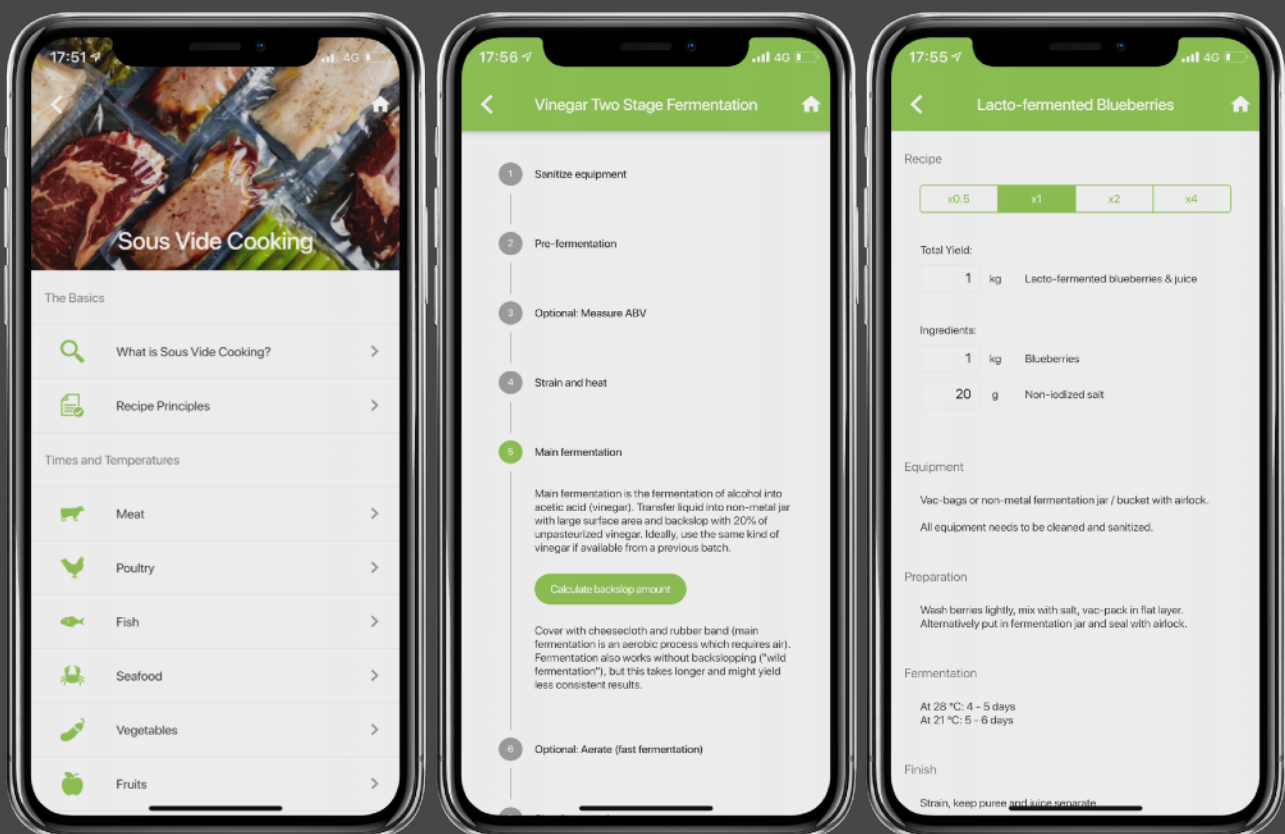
17:51 4G

Sous Vide Cooking

The Basics

What is Sous Vide Cooking?

Recipe Principles

Times and Temperatures

Meat

Poultry

Fish

Seafood

Vegetables

Fruits

17:56 4G

Vinegar Two Stage Fermentation

1 Sanitize equipment

2 Pre-fermentation

3 Optional: Measure ABV

4 Strain and heat

5 Main fermentation

Main fermentation is the fermentation of alcohol into acetic acid (vinegar). Transfer liquid into non-metal jar with large surface area and backslop with 20% of unpasteurized vinegar. Ideally, use the same kind of vinegar if available from a previous batch.

Calculate backslop amount

Cover with cheesecloth and rubber band (main fermentation is an aerobic process which requires air). Fermentation also works without backslopping ("wild fermentation"), but this takes longer and might yield less consistent results.

6 Optional: Aerate (fast fermentation)

17:55 4G

Lacto-fermented Blueberries

Recipe

| x0.5 | x1 | x2 | x4 |
|---|---|---|---|

Total Yield:

1 kg Lacto-fermented blueberries & juice

Ingredients:

1 kg Blueberries

20 g Non-iodized salt

Equipment

Vac-bags or non-metal fermentation jar / bucket with airlock.

All equipment needs to be cleaned and sanitized.

Preparation

Wash berries lightly, mix with salt, vac-pack in flat layer. Alternatively put in fermentation jar and seal with airlock.

Fermentation

At 28 °C: 4 - 5 days
At 21 °C: 5 - 6 days

Finish

Strain, keep puree and juice separate.